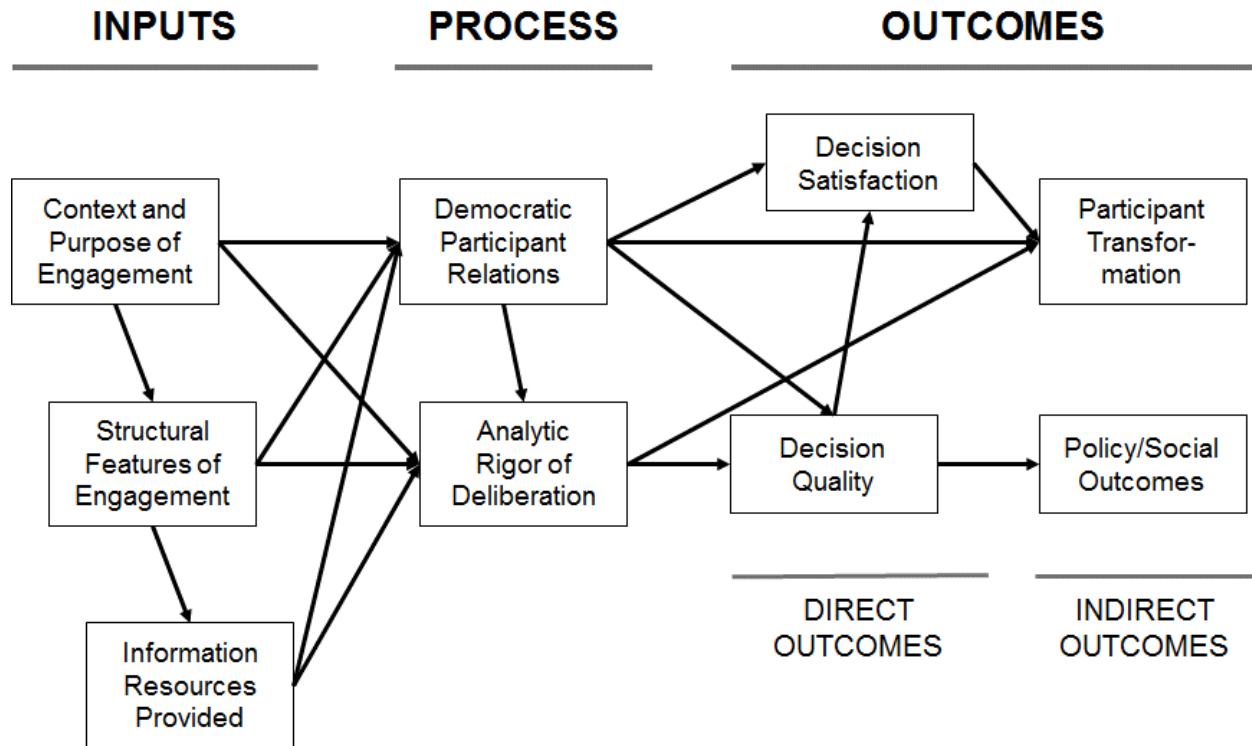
INPUTS

PROCESS

OUTCOMES

Decision Satisfaction

Context and Purpose of Engagement

Democratic Participant Relations

Participant Transformation

Structural Features of Engagement

Analytic Rigor of Deliberation

Decision Quality

Policy/Social Outcomes

DIRECT OUTCOMES

INDIRECT OUTCOMES

Information Resources Provided